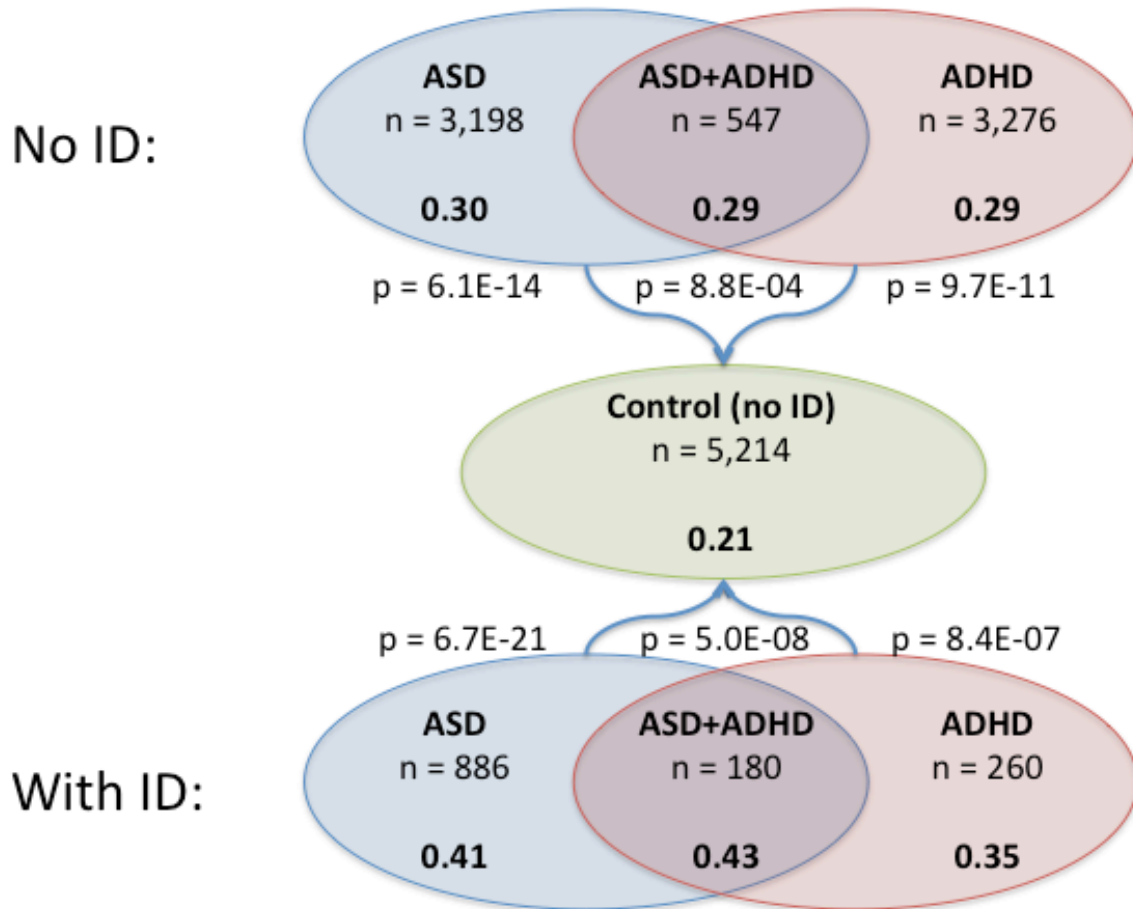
No ID:

ASD
n = 3,198
**0.30**

ASD+ADHD
n = 547
**0.29**

ADHD
n = 3,276
**0.29**

p = 6.1E-14 p = 8.8E-04 p = 9.7E-11

Control (no ID)
n = 5,214
**0.21**

p = 6.7E-21 p = 5.0E-08 p = 8.4E-07

With ID:

ASD
n = 886
**0.41**

ASD+ADHD
n = 180
**0.43**

ADHD
n = 260
**0.35**